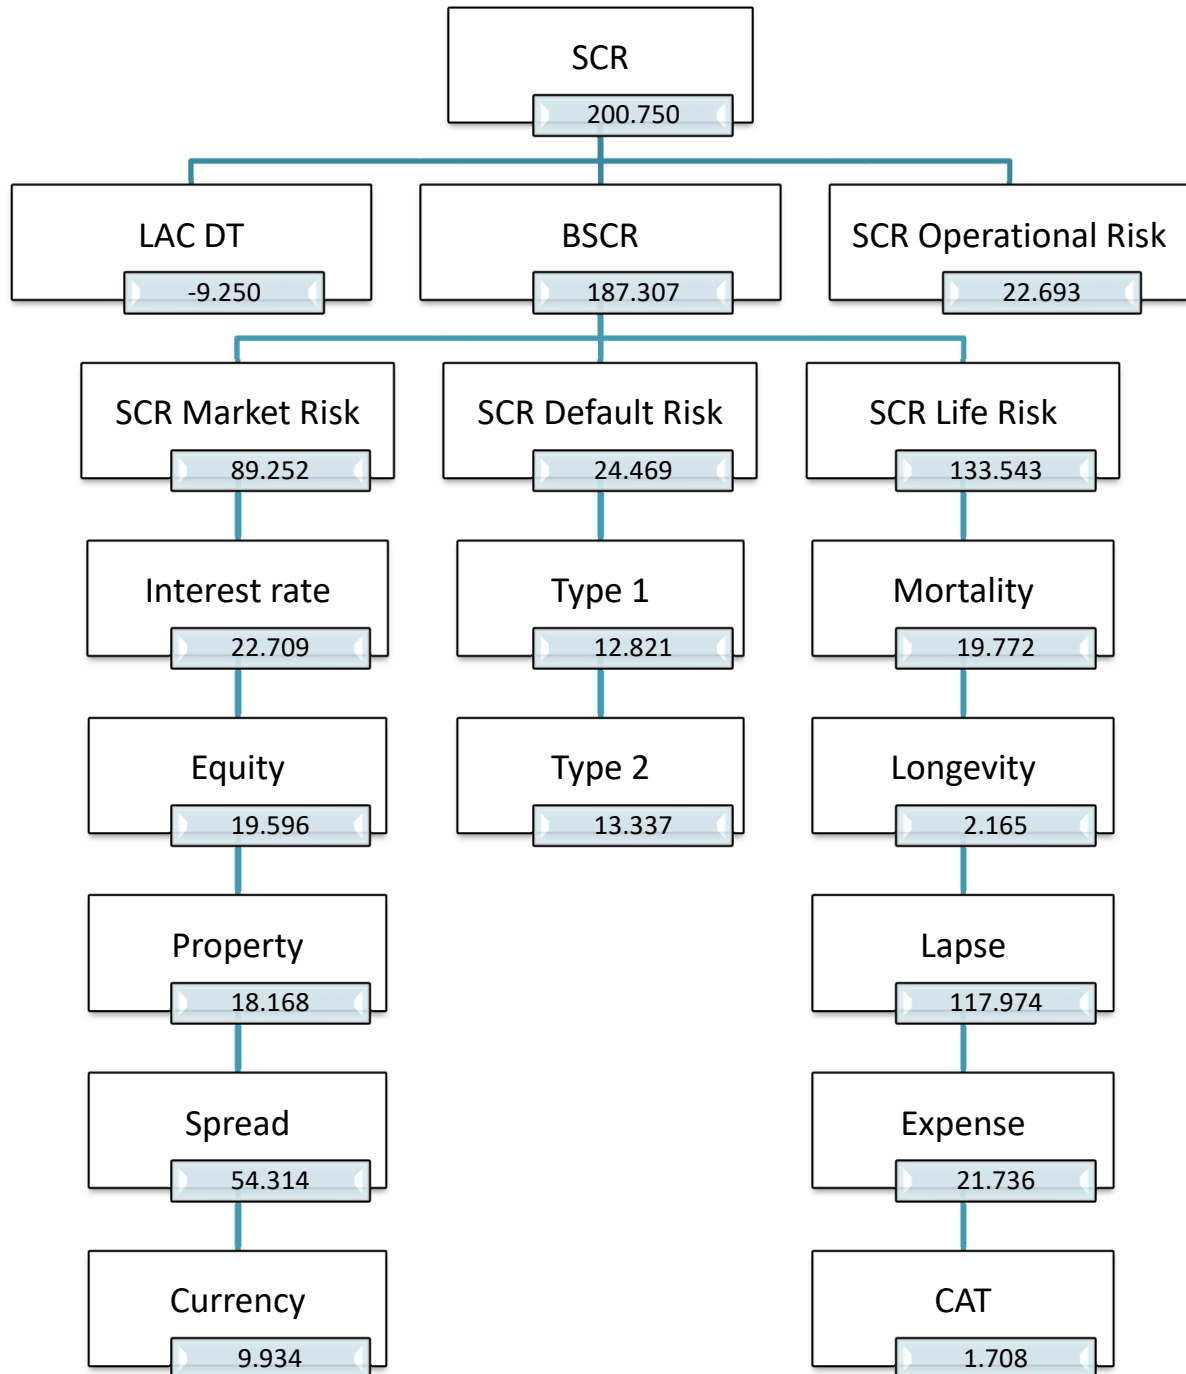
SCR
200.750

LAC DT
-9.250

BSCR
187.307

SCR Operational Risk
22.693

SCR Market Risk
89.252

SCR Default Risk
24.469

SCR Life Risk
133.543

Interest rate
22.709

Equity
19.596

Property
18.168

Spread
54.314

Currency
9.934

Type 1
12.821

Type 2
13.337

Mortality
19.772

Longevity
2.165

Lapse
117.974

Expense
21.736

CAT
1.708